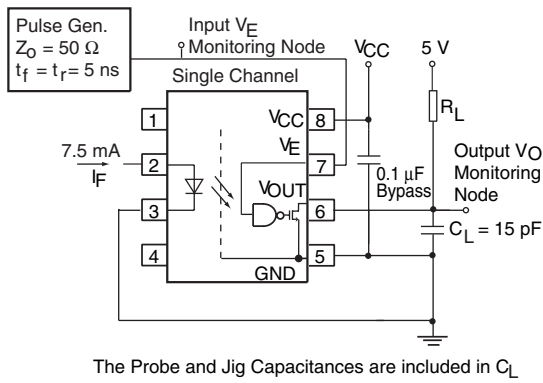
Pulse Gen.
$Z_O = 50\ \Omega$
$t_f = t_r = 5$ ns

Input $V_E$
Monitoring Node

$V_{CC}$

5 V

Single Channel

1
2
3
4
8
7
6
5

$V_{CC}$
$V_E$
$V_{OUT}$
GND

7.5 mA
$I_F$

0.1 µF
Bypass

$R_L$

Output $V_O$
Monitoring
Node

$C_L = 15$ pF

The Probe and Jig Capacitances are included in $C_L$